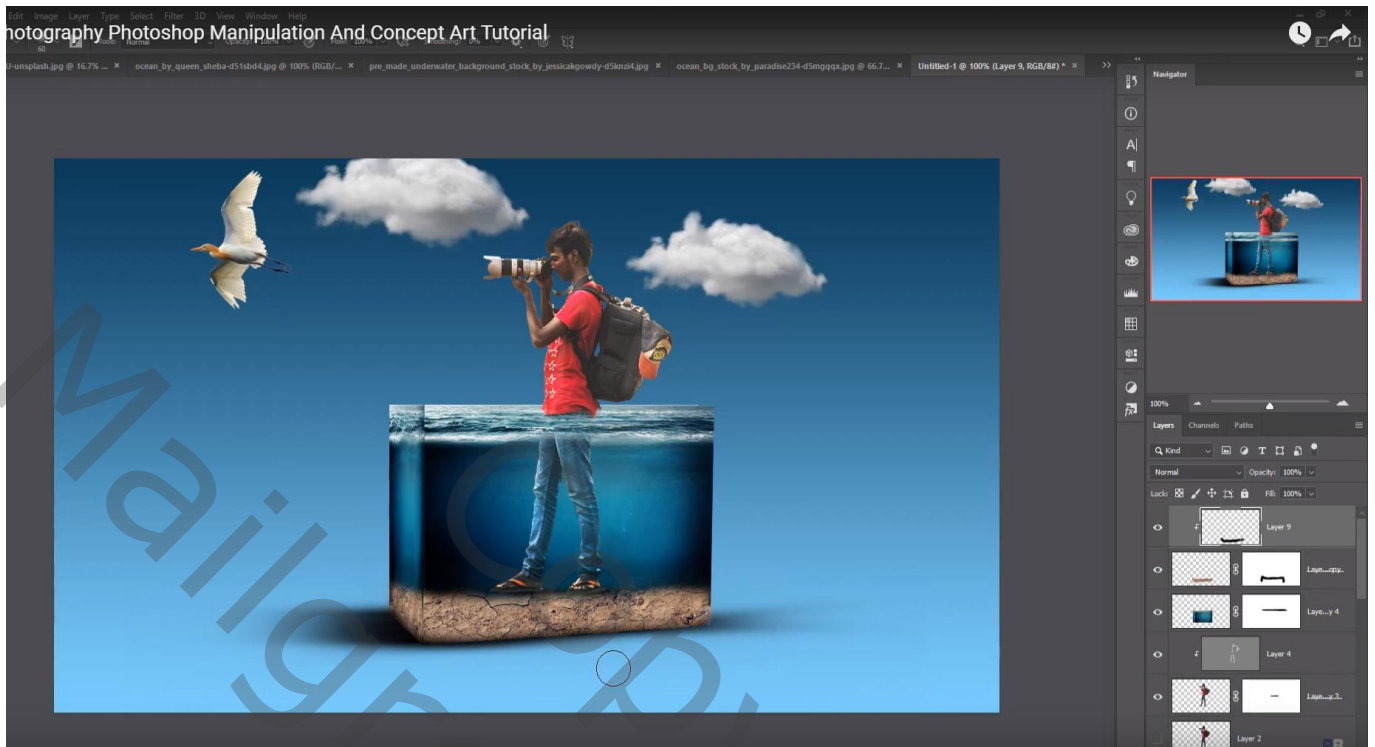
Edit Image Layer Type Select Filter 3D View Window Help

hotography Photoshop Manipulation And Concept Art Tutorial

Normal Opacity: 100% Flow: 100% Smoothing: 0%

60

XJ-unsplash.jpg @ 16.7% ... × ocean_by_queen_sheba-d51sbd4.jpg @ 100% (RGB/... × pre_made_underwater_background_stock_by_jessicakgowdy-d5knzi4.jpg × ocean_bg_stock_by_paradise234-d5mgqqx.jpg @ 66.7... × Untitled-1 @ 100% (Layer 9, RGB/8#) * ×

Navigator

100%

Layers Channels Paths

Kind

Normal Opacity: 100%

Lock: Fill: 100%

Layer 9

Laye...opy...

Laye...y 4

Layer 4

Laye...y 3...

Layer 2

Mailgroup